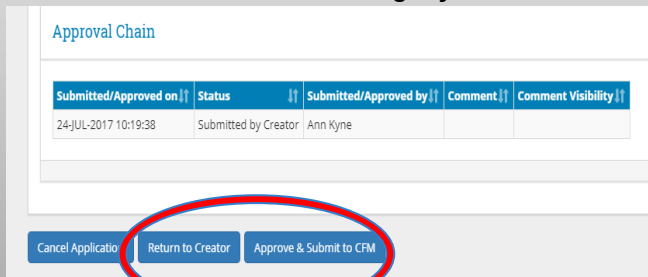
Approval Chain

| Submitted/Approved on | Status | Submitted/Approved by | Comment | Comment Visibility |
|---|---|---|---|---|
| 24-JUL-2017 10:19:38 | Submitted by Creator | Ann Kyne | | |

Cancel Applicatio

Return to Creator

Approve & Submit to CFM